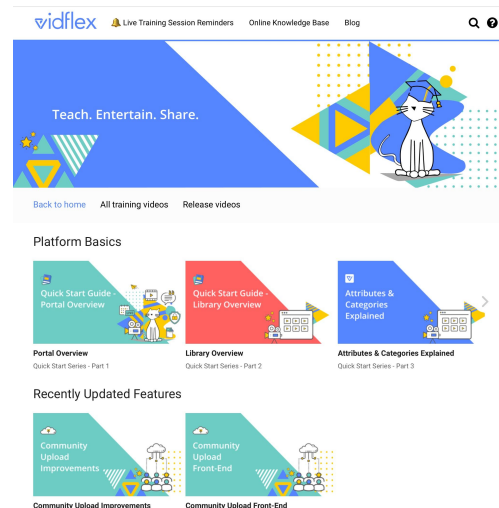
vidflex Live Training Session Reminders Online Knowledge Base Blog

Teach. Entertain. Share.

Back to home All training videos Release videos

Platform Basics

Quick Start Guide - Portal Overview

Portal Overview

Quick Start Series - Part 1

Quick Start Guide - Library Overview

Library Overview

Quick Start Series - Part 2

Attributes & Categories Explained

Attributes & Categories Explained

Quick Start Series - Part 3

Recently Updated Features

Community Upload Improvements

Community Upload Improvements

Community Upload Front-End

Community Upload Front-End